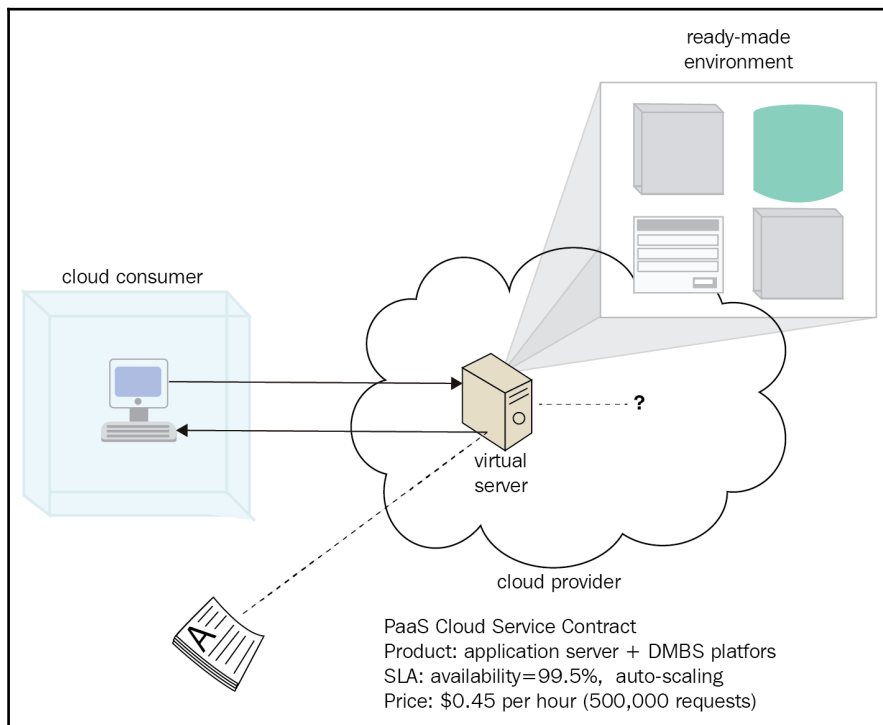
ready-made environment

cloud consumer

?

virtual server

cloud provider

A

PaaS Cloud Service Contract
Product: application server + DMBS platfors
SLA: availability=99.5%, auto-scaling
Price: \$0.45 per hour (500,000 requests)